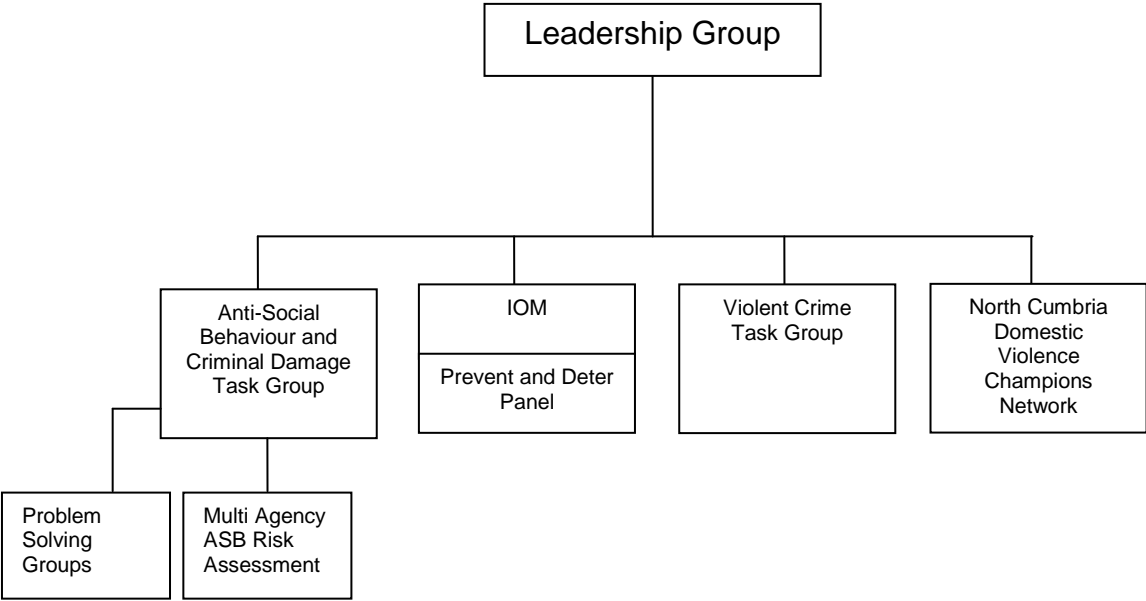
Leadership Group

Anti-Social Behaviour and Criminal Damage Task Group

IOM

Prevent and Deter Panel

Violent Crime Task Group

North Cumbria Domestic Violence Champions Network

Problem Solving Groups

Multi Agency ASB Risk Assessment